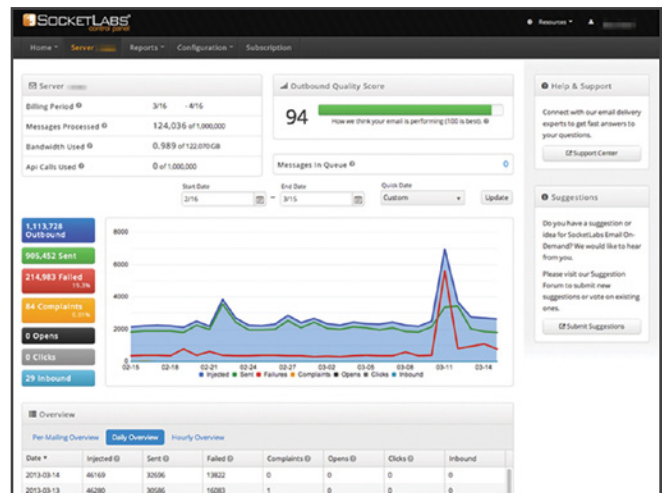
SOCKETLABS control panel

Resources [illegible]

Home Server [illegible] Reports Configuration Subscription

Server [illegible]

Billing Period 3/16 - 4/16

Messages Processed 124,036 of 1,000,000

Bandwidth Used 0.989 of 122.070 GB

Api Calls Used 0 of 1,000,000

Outbound Quality Score

94

How we think your email is performing (100 is best).

Messages in Queue 0

Start Date 2/16

End Date 3/15

Quick Date Custom

Update

1,113,728 Outbound

905,452 Sent

214,983 Failed 19.3%

84 Complaints 0.01%

0 Opens

0 Clicks

29 Inbound

8000
6000
4000
2000
0

02-15 02-18 02-21 02-24 02-27 03-02 03-05 03-08 03-11 03-14

Injected Sent Failures Complaints Opens Clicks Inbound

Help & Support

Connect with our email delivery experts to get fast answers to your questions.

Support Center

Suggestions

Do you have a suggestion or idea for SocketLabs Email On-Demand? We would like to hear from you.

Please visit our Suggestion Forum to submit new suggestions or vote on existing ones.

Submit Suggestions

Overview

Per Mailing Overview Daily Overview Hourly Overview

| Date | Injected | Sent | Failed | Complaints | Opens | Clicks | Inbound |
|---|---|---|---|---|---|---|---|
| 2013-03-14 | 46169 | 32696 | 13822 | 0 | 0 | 0 | 0 |
| 2013-03-13 | 46280 | 30586 | 16083 | 1 | 0 | 0 | 0 |